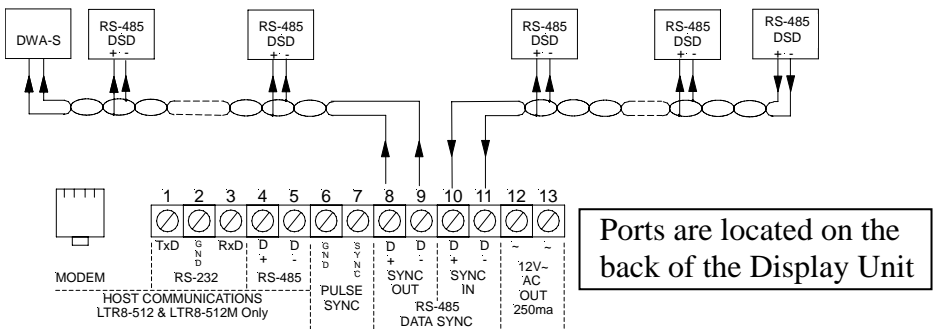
DWA-S

RS-485 DSD + -

RS-485 DSD + -

RS-485 DSD + -

RS-485 DSD + -

RS-485 DSD + -

1 2 3 4 5 6 7 8 9 10 11 12 13

TxD GND RxD D + D - GND SYNC D + D - D + D - ~ ~

MODEM

RS-232

RS-485

HOST COMMUNICATIONS LTR8-512 & LTR8-512M Only

PULSE SYNC

SYNC OUT

SYNC IN

RS-485 DATA SYNC

12V~ AC OUT 250ma

Ports are located on the back of the Display Unit